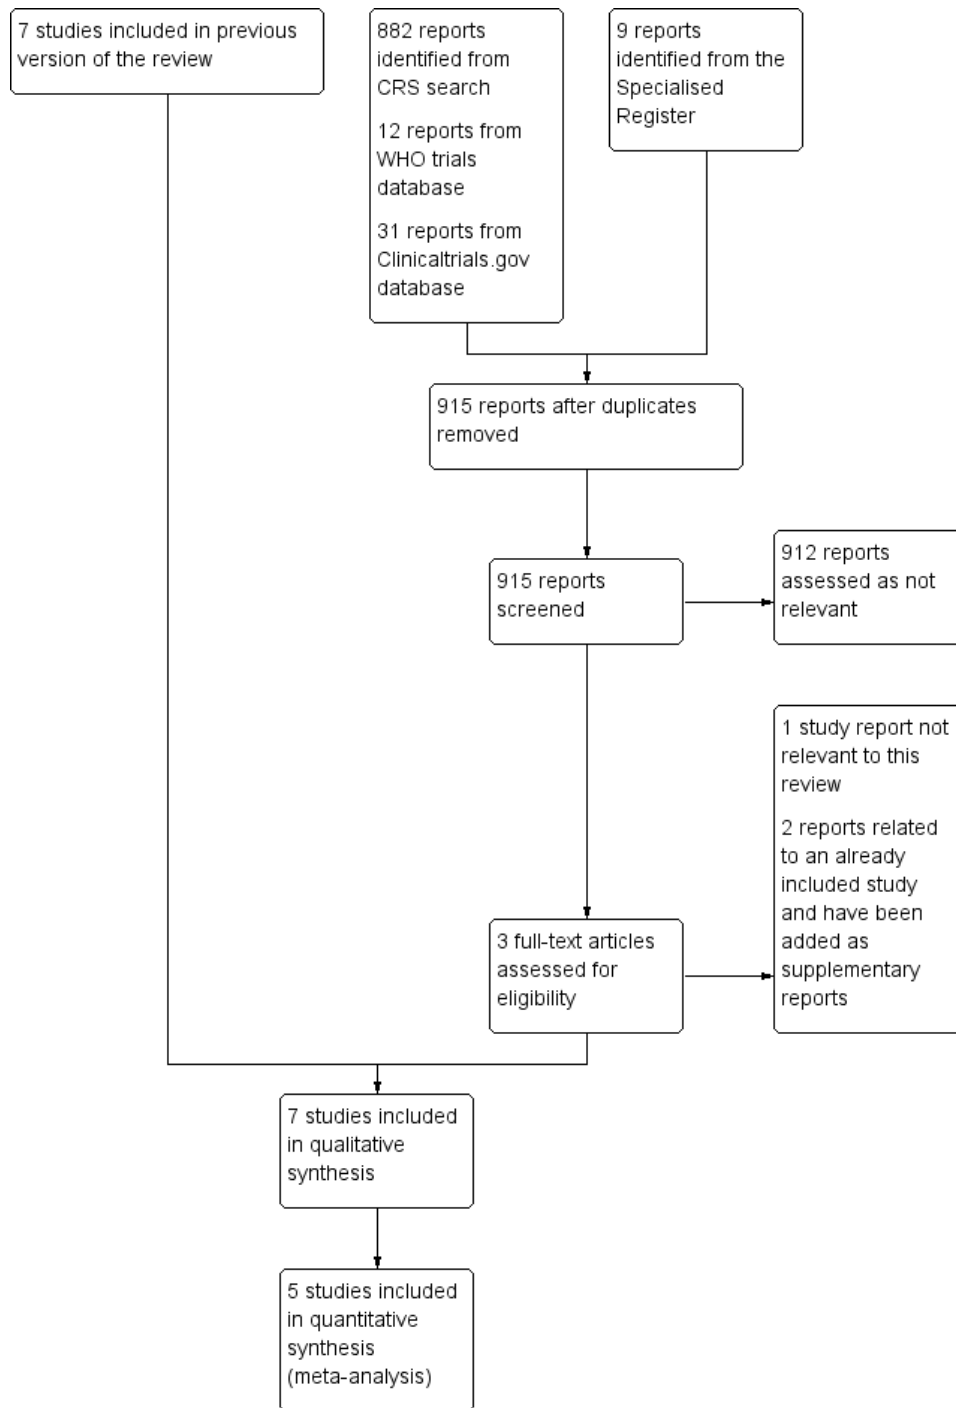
7 studies included in previous version of the review

882 reports identified from CRS search

12 reports from WHO trials database

31 reports from Clinicaltrials.gov database

9 reports identified from the Specialised Register

915 reports after duplicates removed

915 reports screened

912 reports assessed as not relevant

1 study report not relevant to this review

2 reports related to an already included study and have been added as supplementary reports

3 full-text articles assessed for eligibility

7 studies included in qualitative synthesis

5 studies included in quantitative synthesis (meta-analysis)